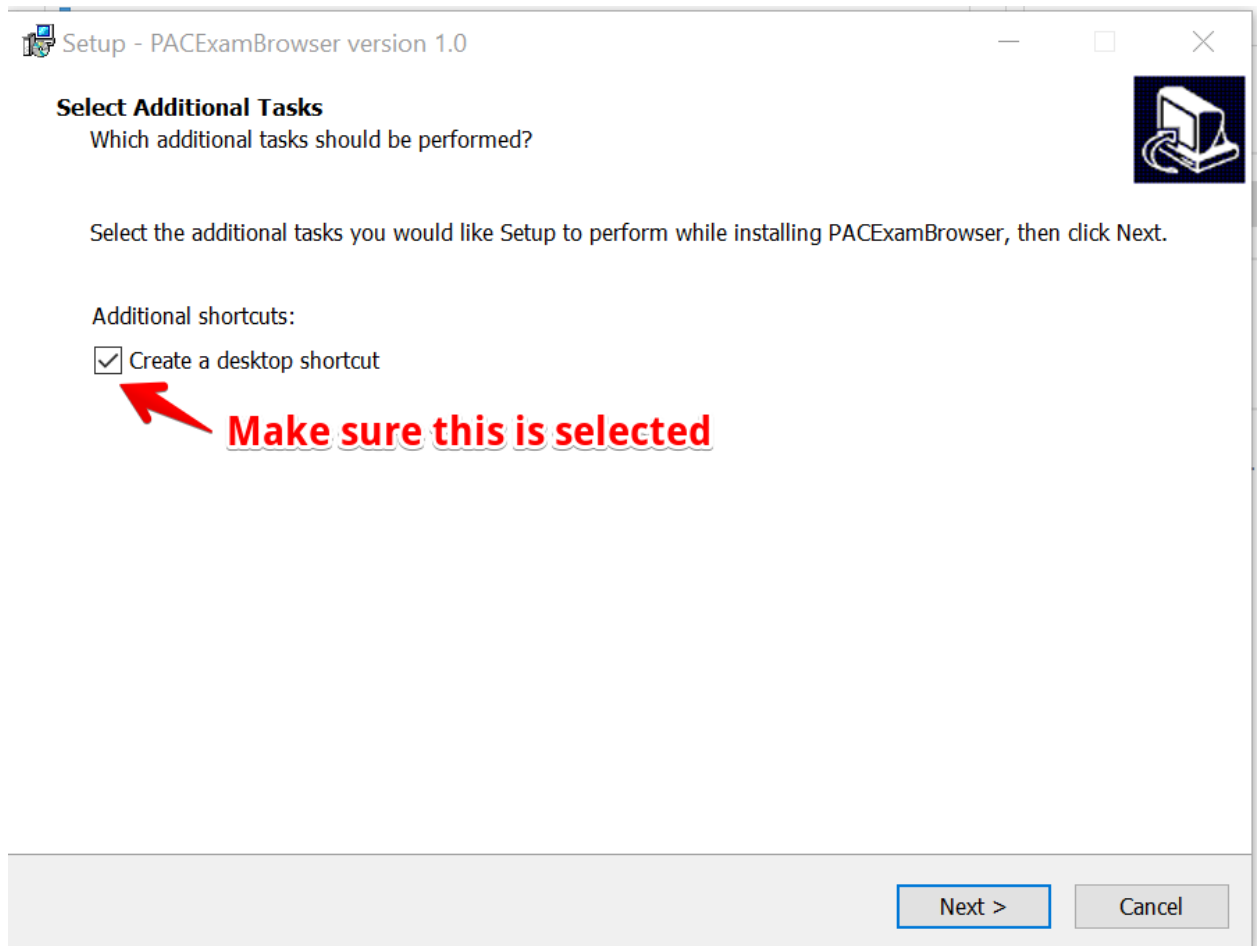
Setup - PACExamBrowser version 1.0

Select Additional Tasks

Which additional tasks should be performed?

Select the additional tasks you would like Setup to perform while installing PACExamBrowser, then click Next.

Additional shortcuts:

Create a desktop shortcut

Make sure this is selected

Next >

Cancel